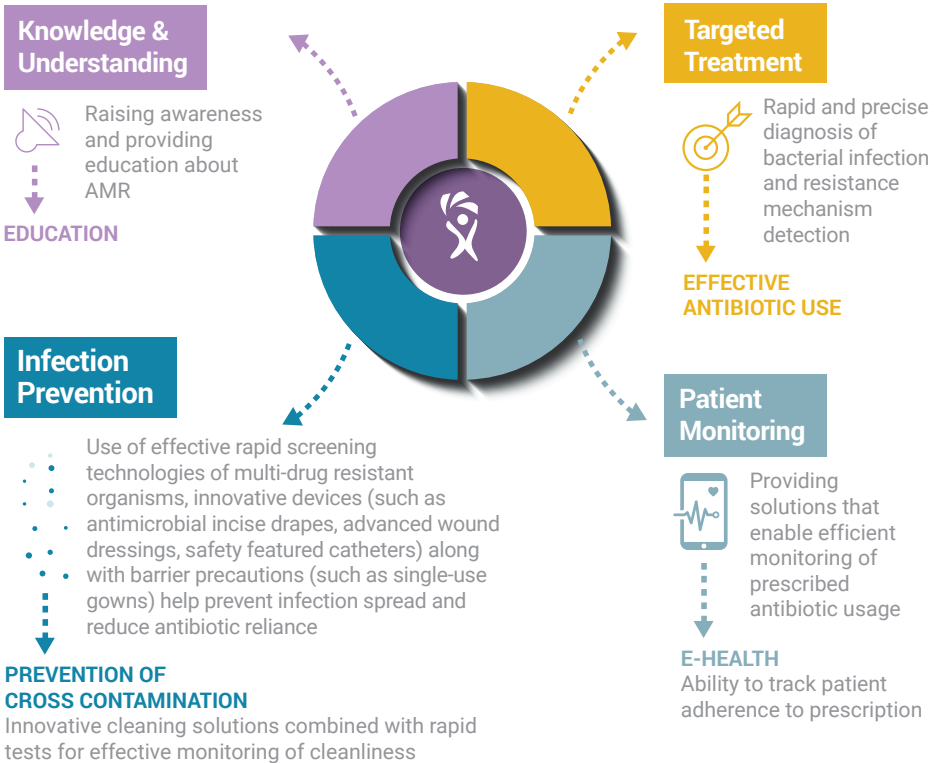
Knowledge & Understanding

Raising awareness and providing education about AMR

EDUCATION

Targeted Treatment

Rapid and precise diagnosis of bacterial infection and resistance mechanism detection

EFFECTIVE ANTIBIOTIC USE

Infection Prevention

Use of effective rapid screening technologies of multi-drug resistant organisms, innovative devices (such as antimicrobial incise drapes, advanced wound dressings, safety featured catheters) along with barrier precautions (such as single-use gowns) help prevent infection spread and reduce antibiotic reliance

PREVENTION OF CROSS CONTAMINATION
Innovative cleaning solutions combined with rapid tests for effective monitoring of cleanliness

Patient Monitoring

Providing solutions that enable efficient monitoring of prescribed antibiotic usage

E-HEALTH
Ability to track patient adherence to prescription